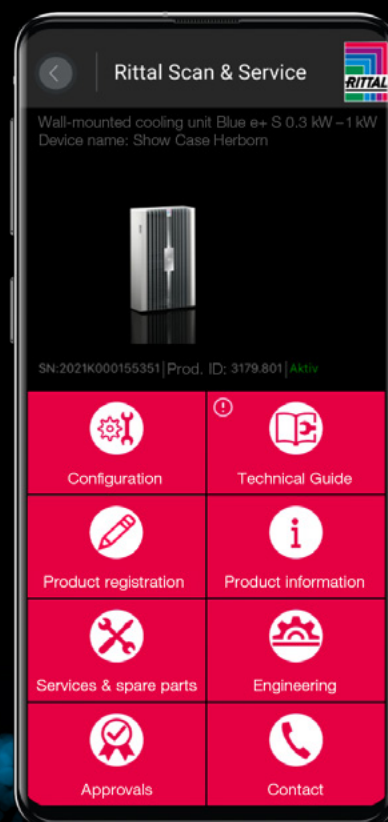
Rittal Scan & Service

RITTAL

Wall-mounted cooling unit Blue e+ S 0.3 kW – 1 kW
Device name: Show Case Herborn

SN:2021K000155351 | Prod. ID: 3179.801 | Aktiv

Configuration

Technical Guide

Product registration

Product information

Services & spare parts

Engineering

Approvals

Contact